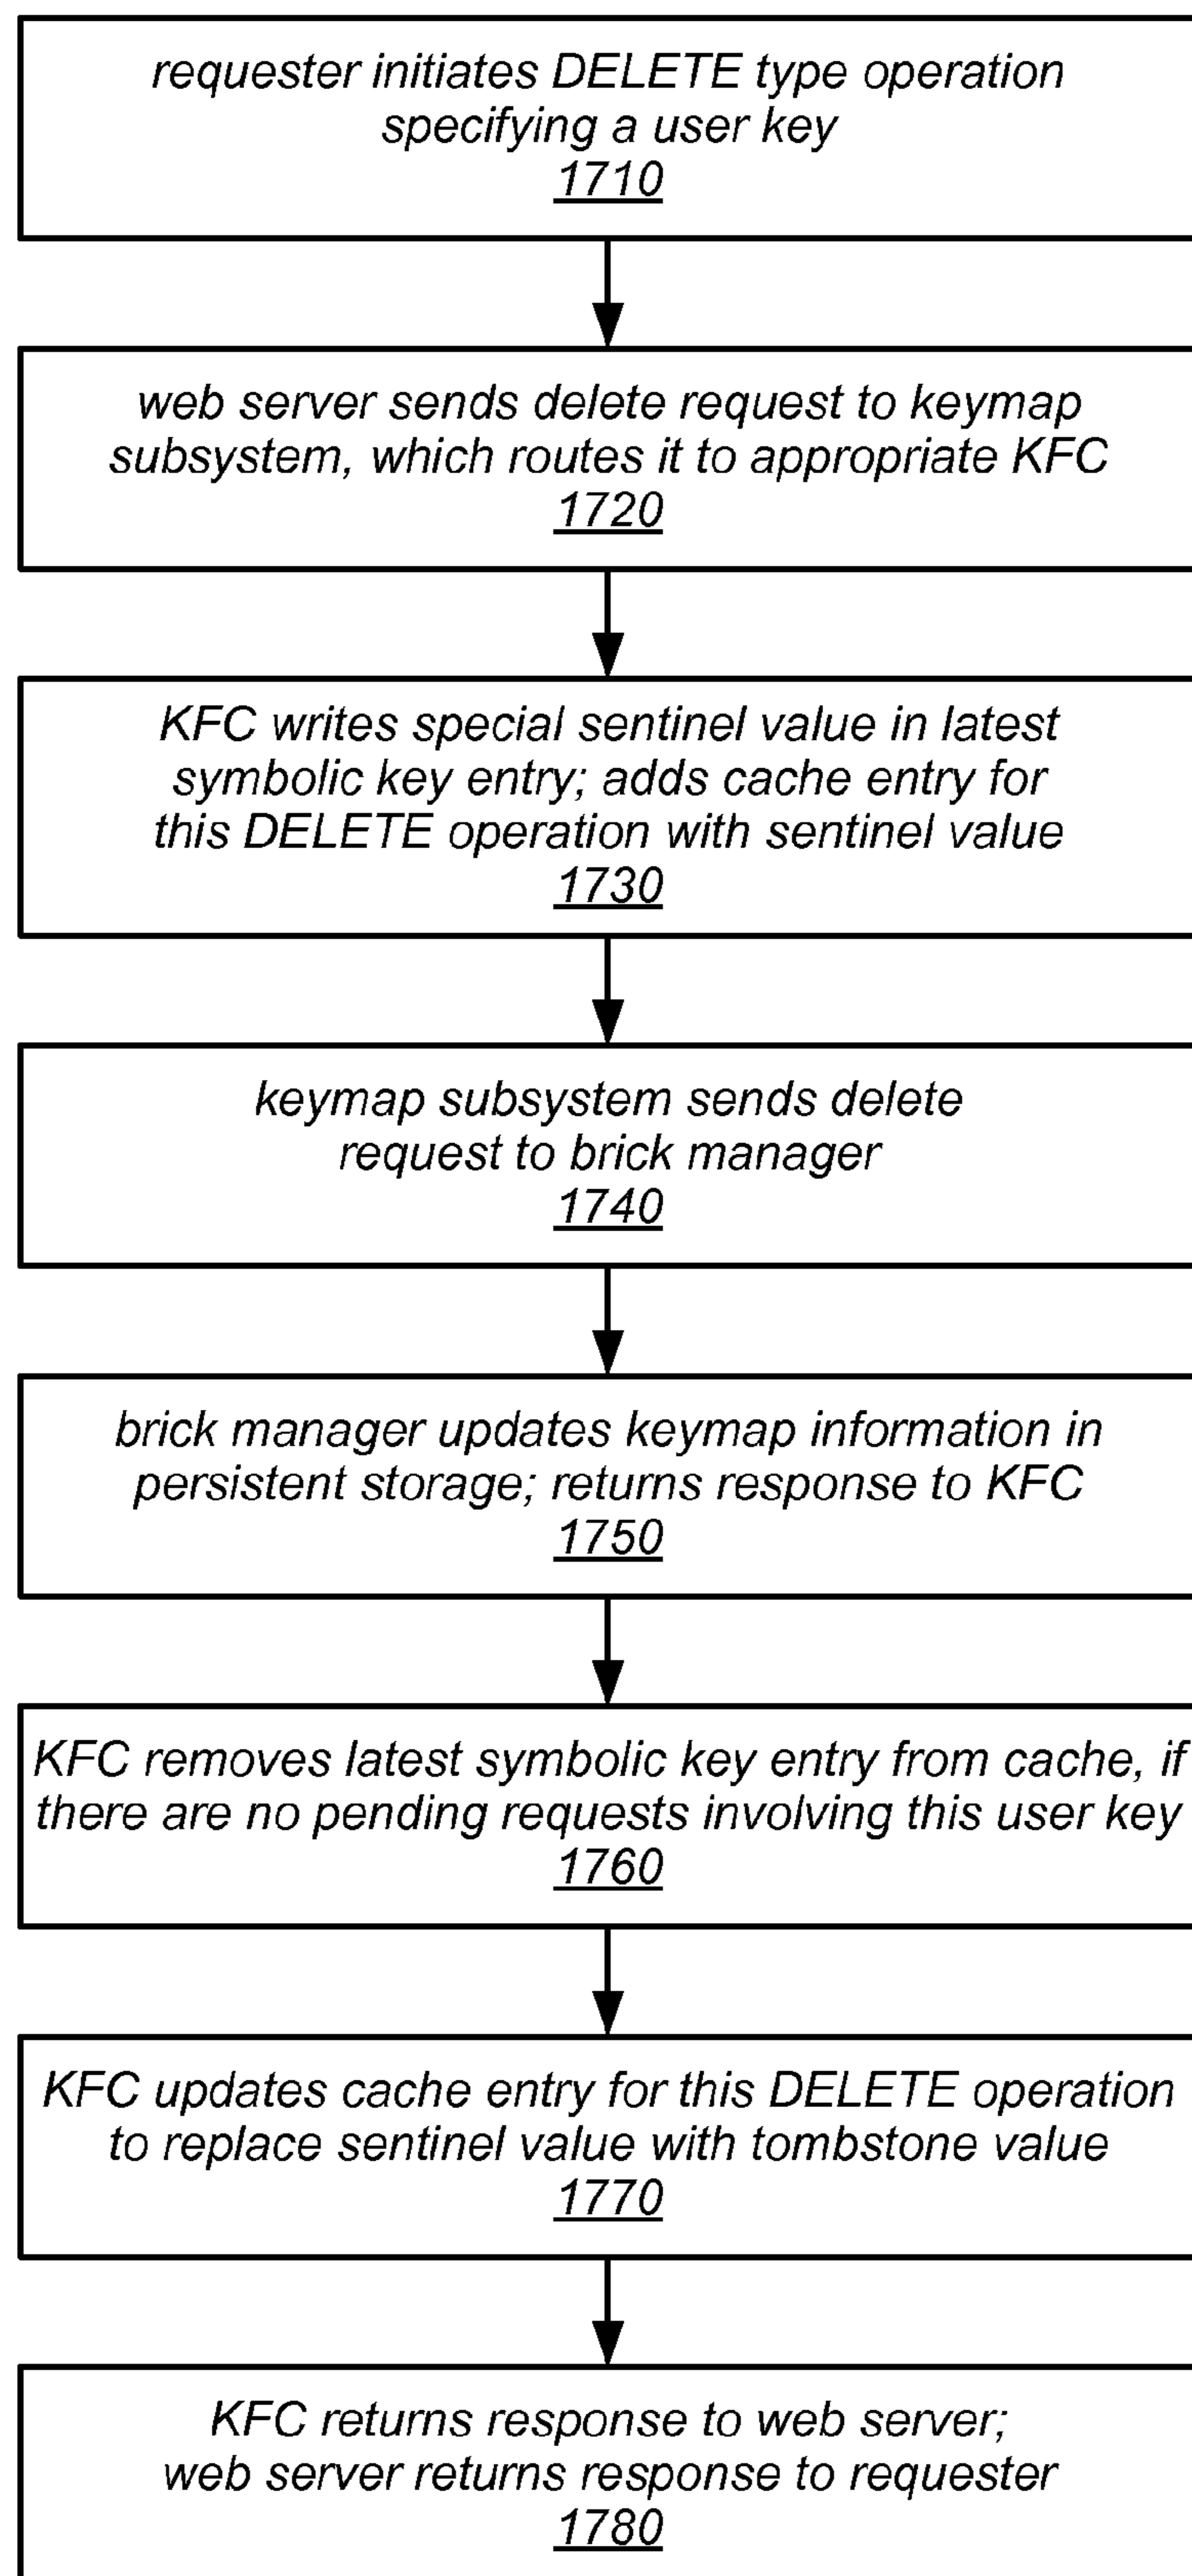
requester initiates DELETE type operation specifying a user key
1710

web server sends delete request to keymap subsystem, which routes it to appropriate KFC
1720

KFC writes special sentinel value in latest symbolic key entry; adds cache entry for this DELETE operation with sentinel value
1730

keymap subsystem sends delete request to brick manager
1740

brick manager updates keymap information in persistent storage; returns response to KFC
1750

KFC removes latest symbolic key entry from cache, if there are no pending requests involving this user key
1760

KFC updates cache entry for this DELETE operation to replace sentinel value with tombstone value
1770

KFC returns response to web server; web server returns response to requester
1780